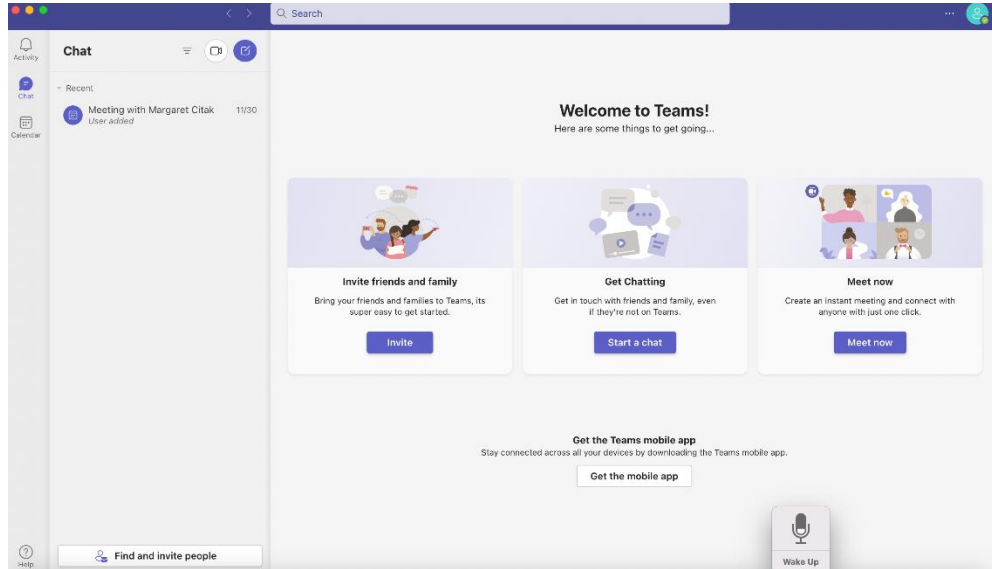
Search

Activity

Chat

Calendar

Help

Chat

Recent

Meeting with Margaret Citak 11/30
User added

Find and invite people

Welcome to Teams!
Here are some things to get going...

Invite friends and family
Bring your friends and families to Teams, its super easy to get started.
Invite

Get Chatting
Get in touch with friends and family, even if they're not on Teams.
Start a chat

Meet now
Create an instant meeting and connect with anyone with just one click.
Meet now

Get the Teams mobile app
Stay connected across all your devices by downloading the Teams mobile app.
Get the mobile app

Wake Up